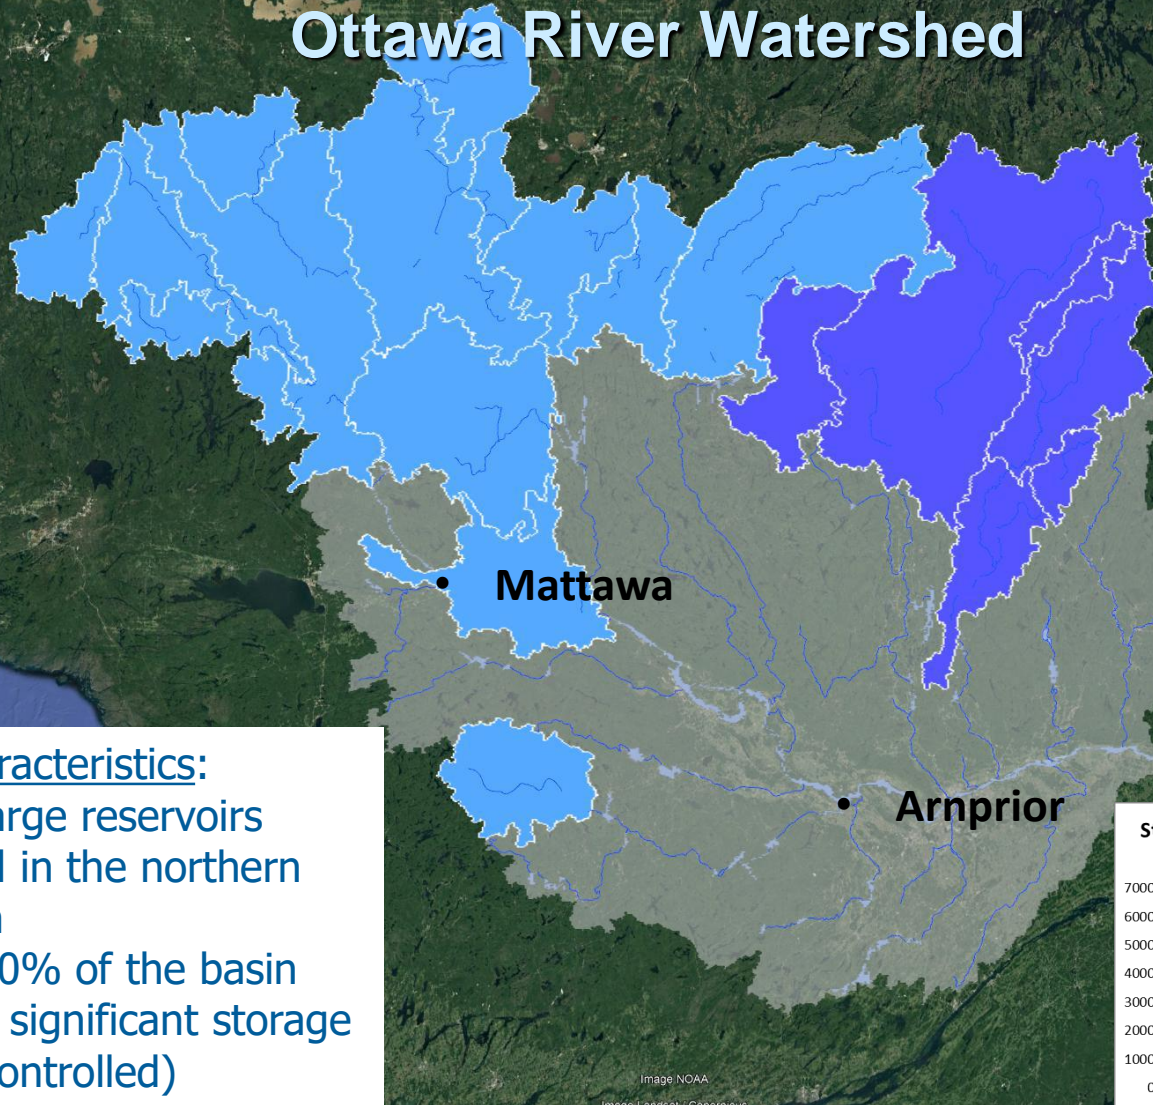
Ottawa River Watershed

Mattawa

Arnprior

racteristics:
arge reservoirs
l in the northern
n
0% of the basin
significant storage
ontrolled)

Image NOAA
Image Landsat / Copernicus

St
7000
6000
5000
4000
3000
2000
1000
0